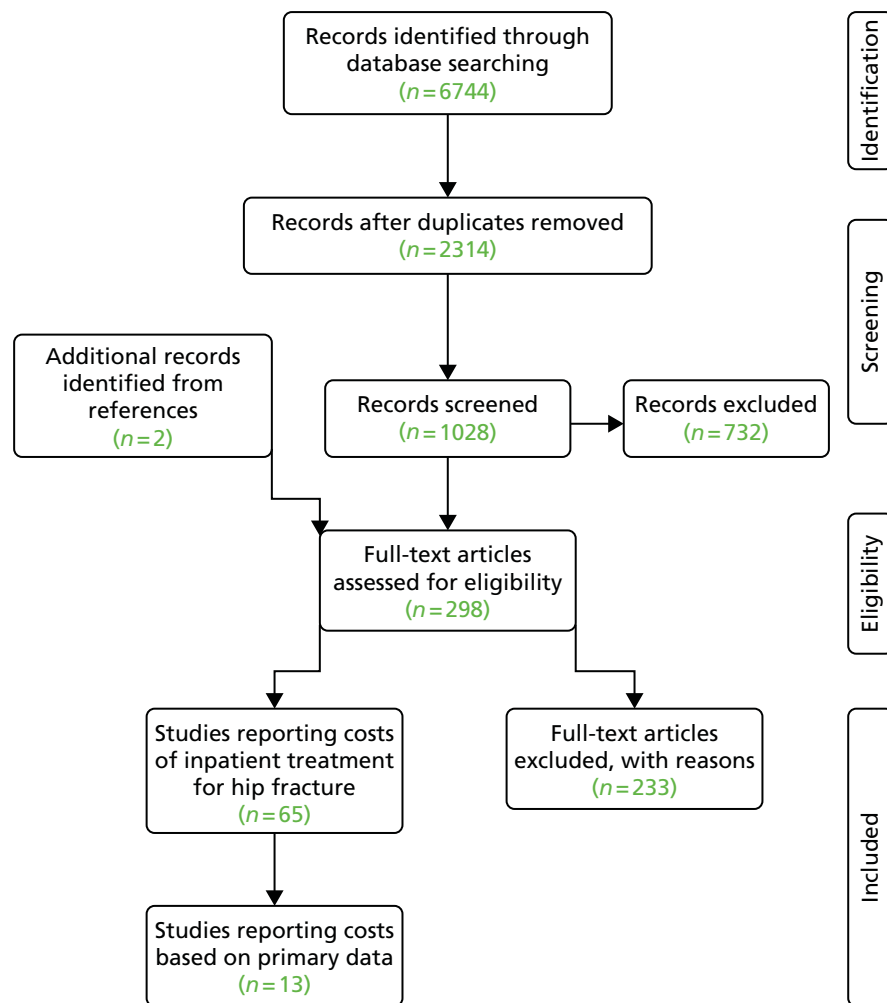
Identification

Records identified through database searching
($n = 6744$)

Screening

Records after duplicates removed
($n = 2314$)

Additional records identified from references
($n = 2$)

Records screened
($n = 1028$)

Records excluded
($n = 732$)

Eligibility

Full-text articles assessed for eligibility
($n = 298$)

Included

Studies reporting costs of inpatient treatment for hip fracture
($n = 65$)

Full-text articles excluded, with reasons
($n = 233$)

Studies reporting costs based on primary data
($n = 13$)